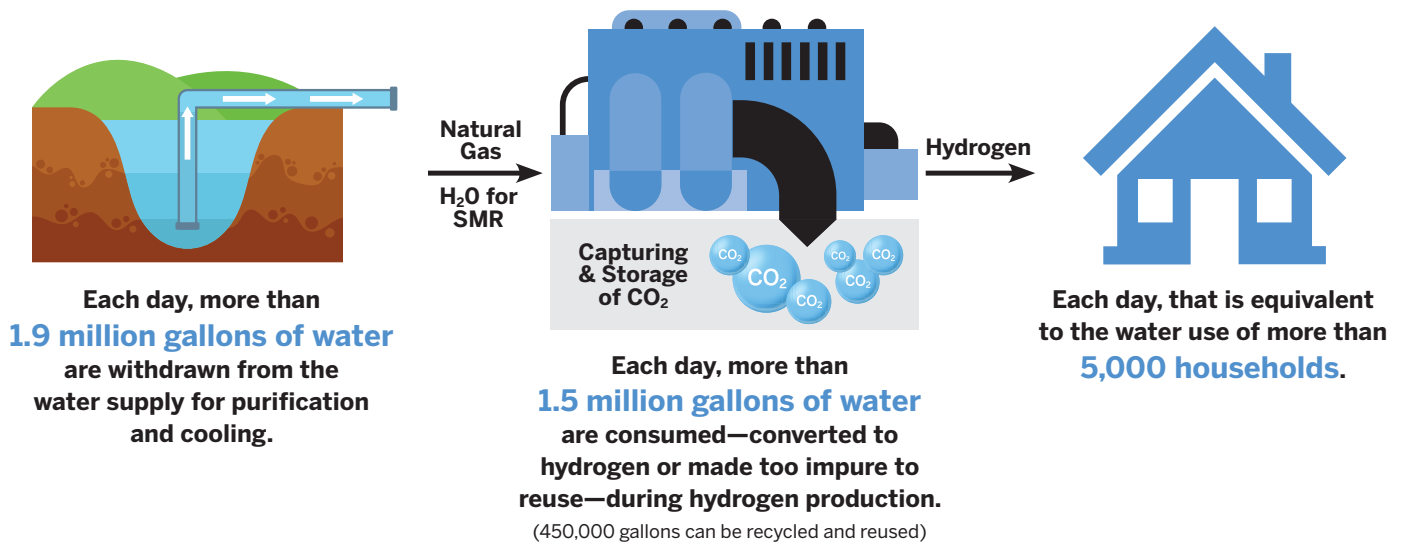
Natural Gas

$H_2O$ for SMR

Capturing & Storage of $CO_2$

$CO_2$ $CO_2$ $CO_2$ $CO_2$ $CO_2$ $CO_2$

Hydrogen

Each day, more than 1.9 million gallons of water are withdrawn from the water supply for purification and cooling.

Each day, more than 1.5 million gallons of water are consumed—converted to hydrogen or made too impure to reuse—during hydrogen production.

(450,000 gallons can be recycled and reused)

Each day, that is equivalent to the water use of more than 5,000 households.